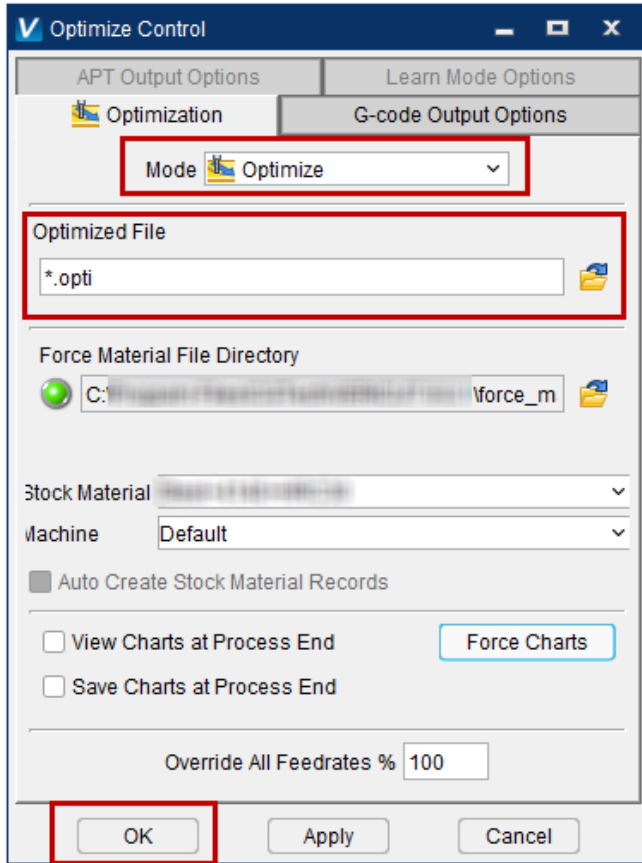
V Optimize Control

APT Output Options
Learn Mode Options
Optimization
G-code Output Options

Mode Optimize

Optimized File
*.opti

Force Material File Directory
C:\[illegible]\force_m

Stock Material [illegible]
Machine Default

Auto Create Stock Material Records

View Charts at Process End
Force Charts
Save Charts at Process End

Override All Feedrates % 100

OK
Apply
Cancel